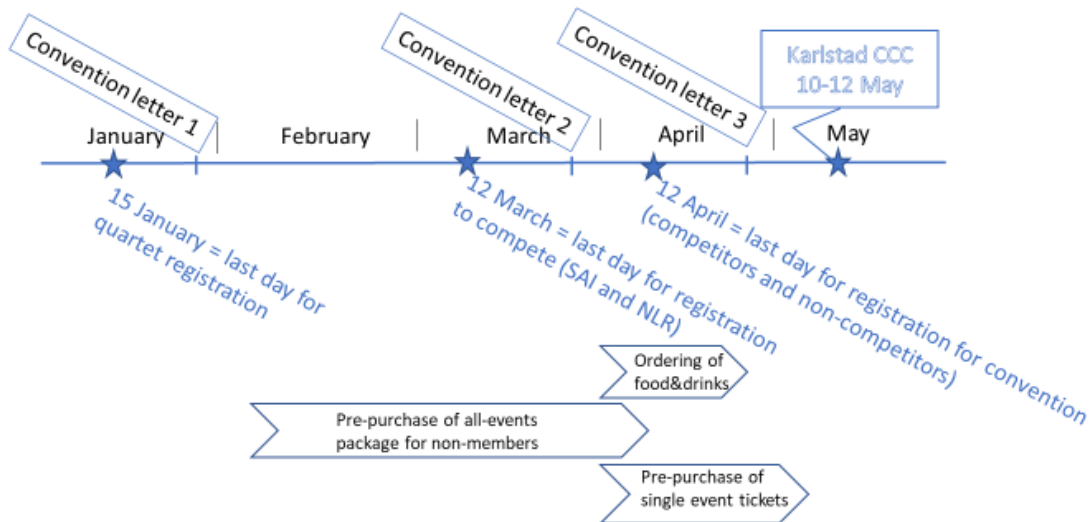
Convention letter 1

Convention letter 2

Convention letter 3

Karlstad CCC
10-12 May

January

February

March

April

May

15 January = last day for quartet registration

12 March = last day for registration to compete (SAI and NLR)

12 April = last day for registration for convention (competitors and non-competitors)

Ordering of food&drinks

Pre-purchase of all-events package for non-members

Pre-purchase of single event tickets